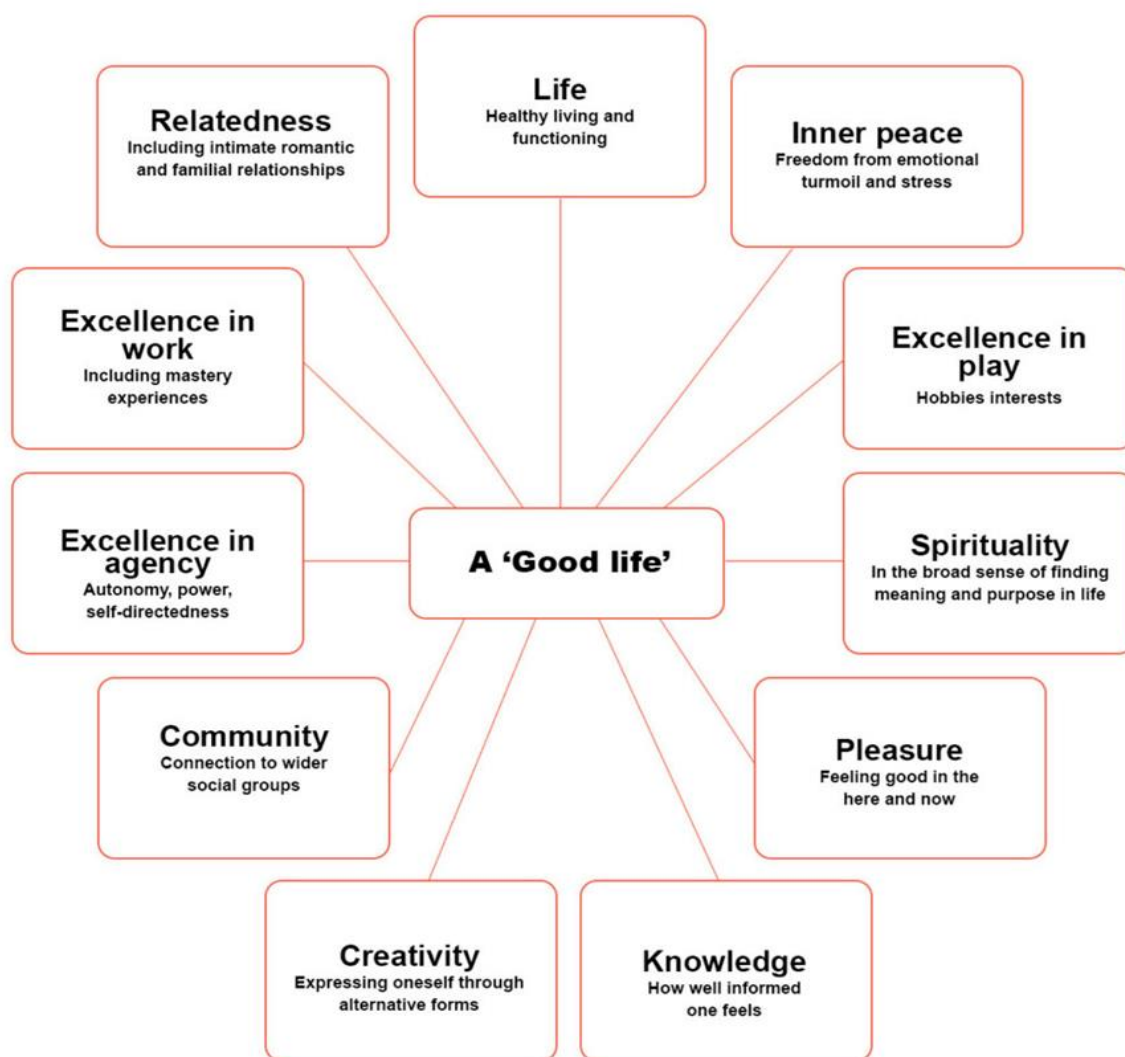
Relatedness
Including intimate romantic and familial relationships

Life
Healthy living and functioning

Inner peace
Freedom from emotional turmoil and stress

Excellence in work
Including mastery experiences

Excellence in play
Hobbies interests

Excellence in agency
Autonomy, power, self-directedness

A 'Good life'

Spirituality
In the broad sense of finding meaning and purpose in life

Community
Connection to wider social groups

Pleasure
Feeling good in the here and now

Creativity
Expressing oneself through alternative forms

Knowledge
How well informed one feels